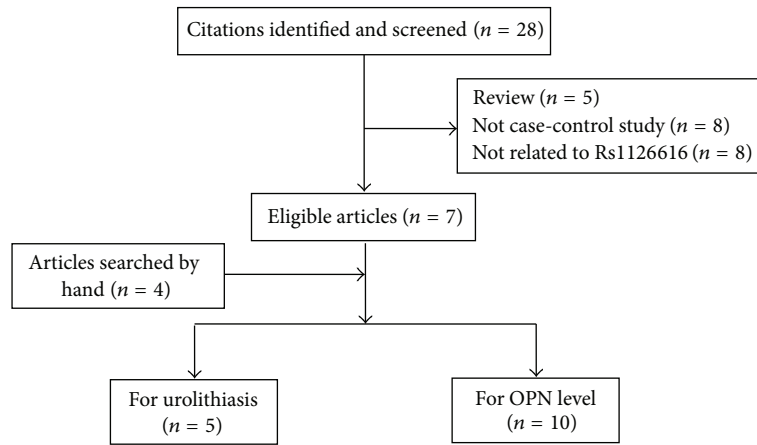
Citations identified and screened ($n = 28$)

Review ($n = 5$)
Not case-control study ($n = 8$)
Not related to Rs1126616 ($n = 8$)

Eligible articles ($n = 7$)

Articles searched by hand ($n = 4$)

For urolithiasis ($n = 5$)

For OPN level ($n = 10$)